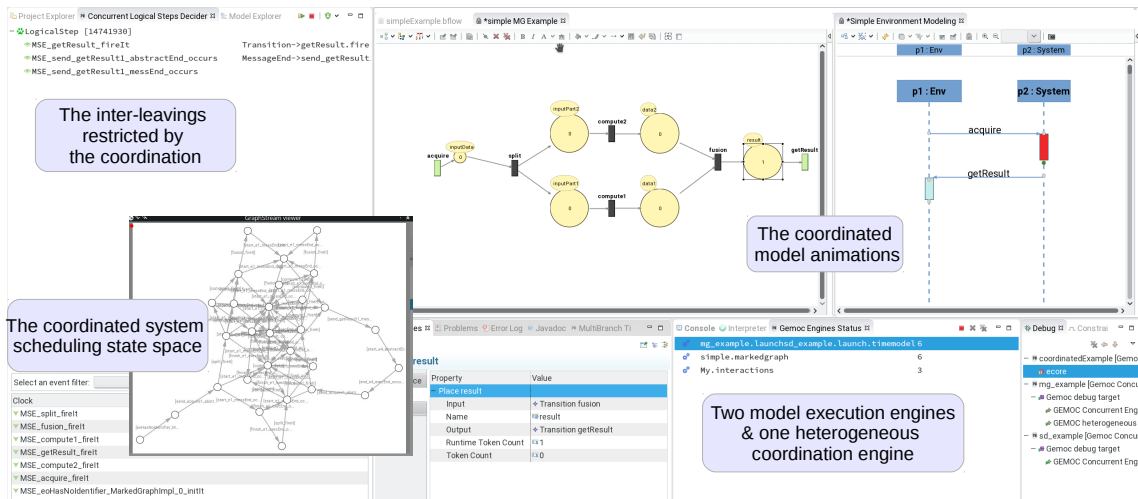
Project Explorer | Concurrent Logical Steps Decider | Model Explorer

LogicalStep [14741930]
MSE_getResult_fireIt   Transition->getResult.fire
MSE_send_getResult1_abstractEnd_occurs   MessageEnd->send_getResult
MSE_send_getResult1_messEnd_occurs

The inter-leavings restricted by the coordination

simpleExample.bflow | *simple MG Example

inputData
acquire
split
inputPart2
compute2
data2
inputPart1
compute1
data1
fusion
result
getResult

*Simple Environment Modeling

p1 : Env
p2 : System
p1 : Env
p2 : System
acquire
getResult

The coordinated model animations

GraphStream viewer

The coordinated system scheduling state space

Select an event filter:
Clock
MSE_split_fireIt
MSE_fusion_fireIt
MSE_compute1_fireIt
MSE_getResult_fireIt
MSE_compute2_fireIt
MSE_acquire_fireIt
MSE_eoHasNoIdentifier_MarkedGraphImpl_0_initIt

Problems | Error Log | Javadoc | MultiBranch Ti

result

| Property | Value |
|---|---|
| Place result | |
| Input | Transition fusion |
| Name | result |
| Output | Transition getResult |
| Runtime Token Count | 1 |
| Token Count | 0 |

Console | Interpreter | Gemoc Engines Status

mg_example.launchsd_example.launch.timemodel 6
simple.markedgraph 6
My.interactions 3

Two model execution engines & one heterogeneous coordination engine

Debug | Constrai

coordinatedExample [Gemoc
ecore
mg_example [Gemoc Concu
Gemoc debug target
GEMOC Concurrent Eng
GEMOC heterogeneous
sd_example [Gemoc Concu
Gemoc debug target
GEMOC Concurrent Eng